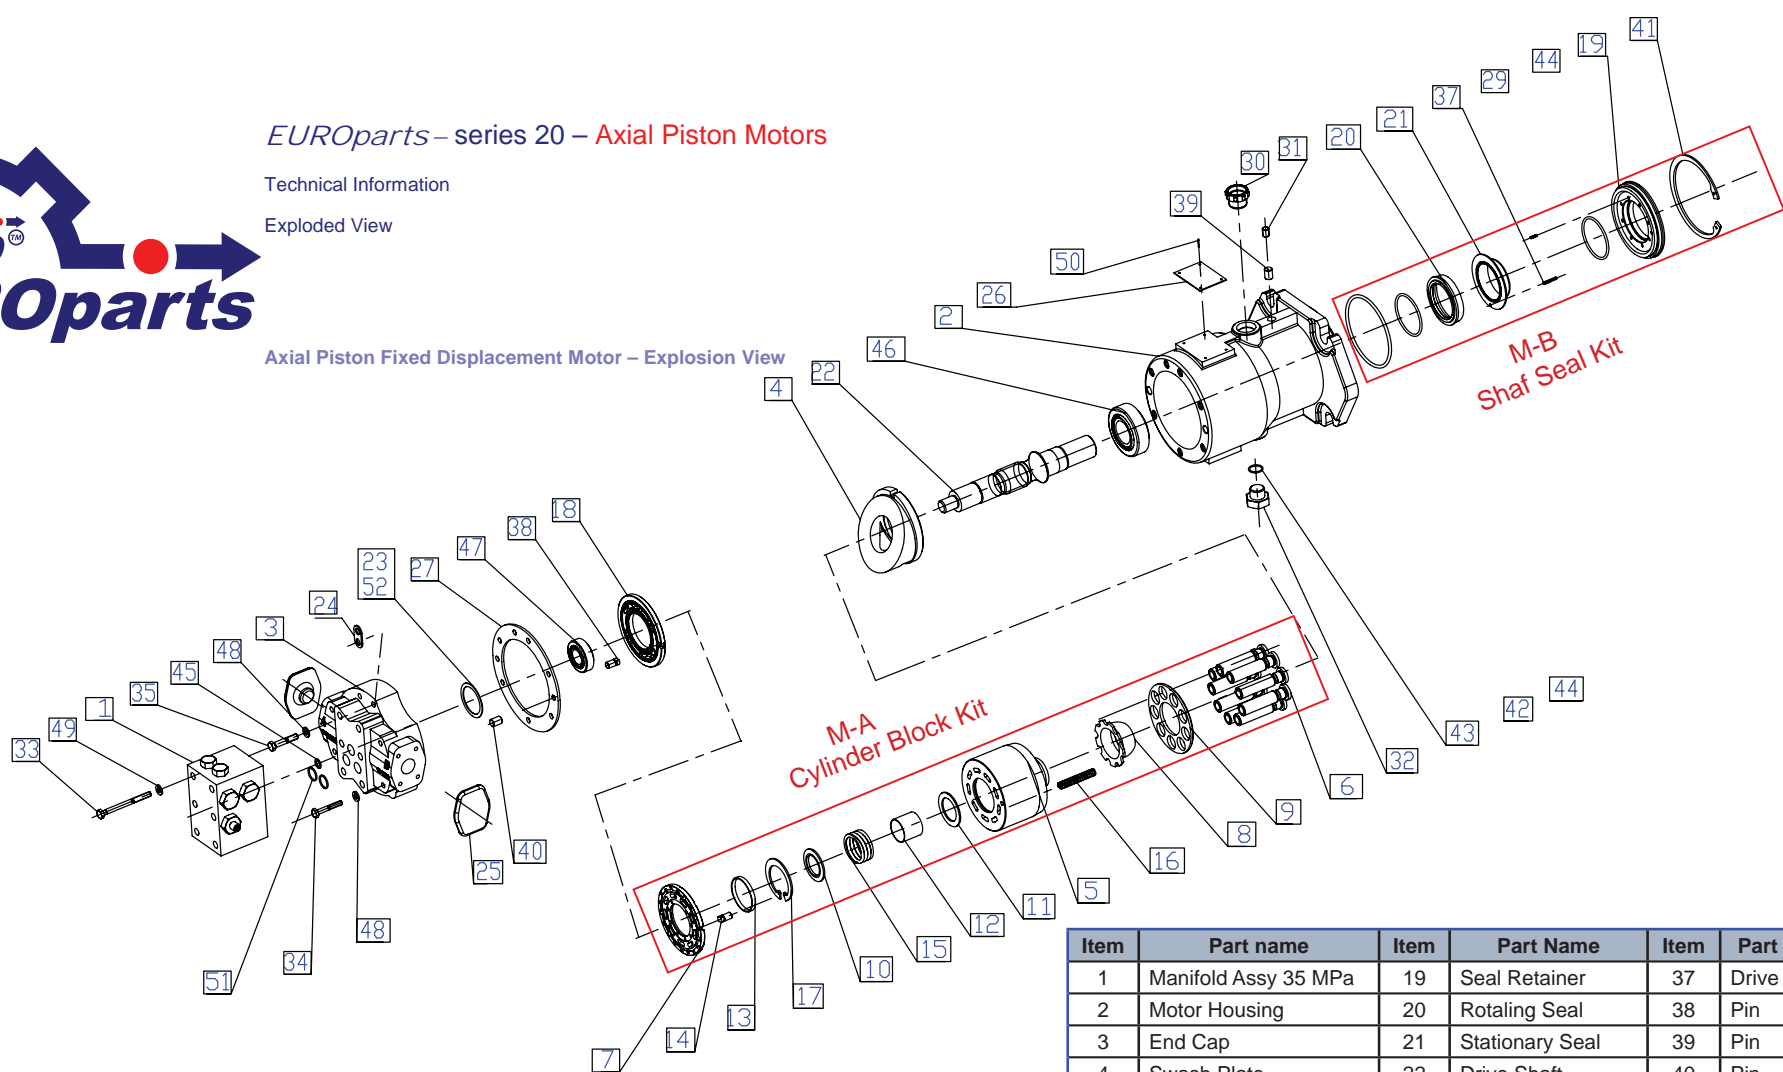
EUROparts – series 20 – Axial Piston Motors

Technical Information

Exploded View

Oparts

Axial Piston Fixed Displacement Motor – Explosion View

41 19 44 29 37 21 20 31 30 39 50 26 2 46 22 4

M-B
Shaf Seal Kit

18 38 47 27 23 52 24 3 48 45 35 1 49 33

M-A
Cylinder Block Kit

44 42 43 32 6 9 8 16 5 11 12 15 10 17 13 14 7 40 25 48 34 51

| Item | Part name | Item | Part Name | Item | Part |
|---|---|---|---|---|---|
| 1 | Manifold Assy 35 MPa | 19 | Seal Retainer | 37 | Drive |
| 2 | Motor Housing | 20 | Rotaling Seal | 38 | Pin |
| 3 | End Cap | 21 | Stationary Seal | 39 | Pin |
| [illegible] | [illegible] | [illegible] | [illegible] | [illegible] | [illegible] |